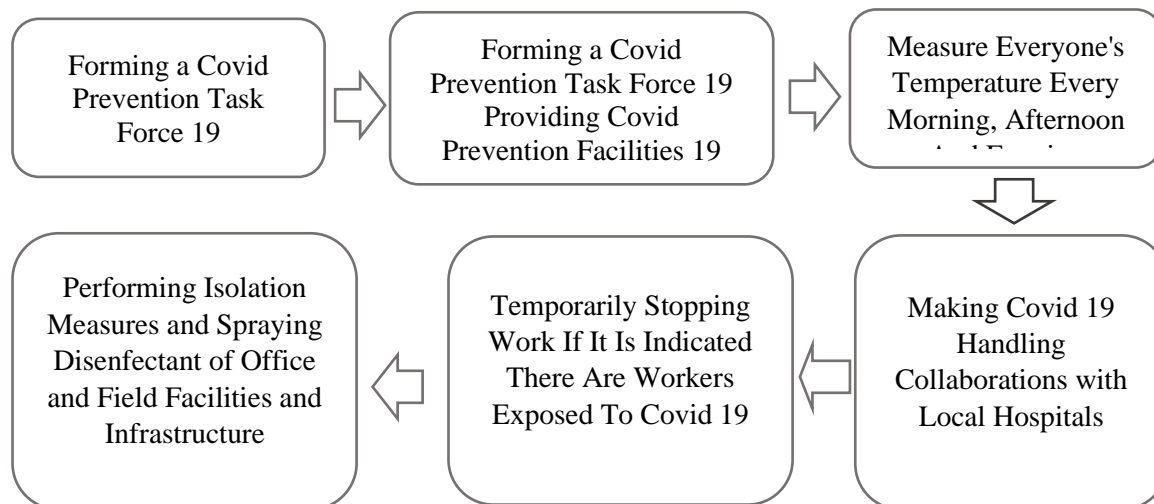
Forming a Covid Prevention Task Force 19

Forming a Covid Prevention Task Force 19 Providing Covid Prevention Facilities 19

Measure Everyone's Temperature Every Morning, Afternoon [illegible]

Making Covid 19 Handling Collaborations with Local Hospitals

Temporarily Stopping Work If It Is Indicated There Are Workers Exposed To Covid 19

Performing Isolation Measures and Spraying Disenfectant of Office and Field Facilities and Infrastructure